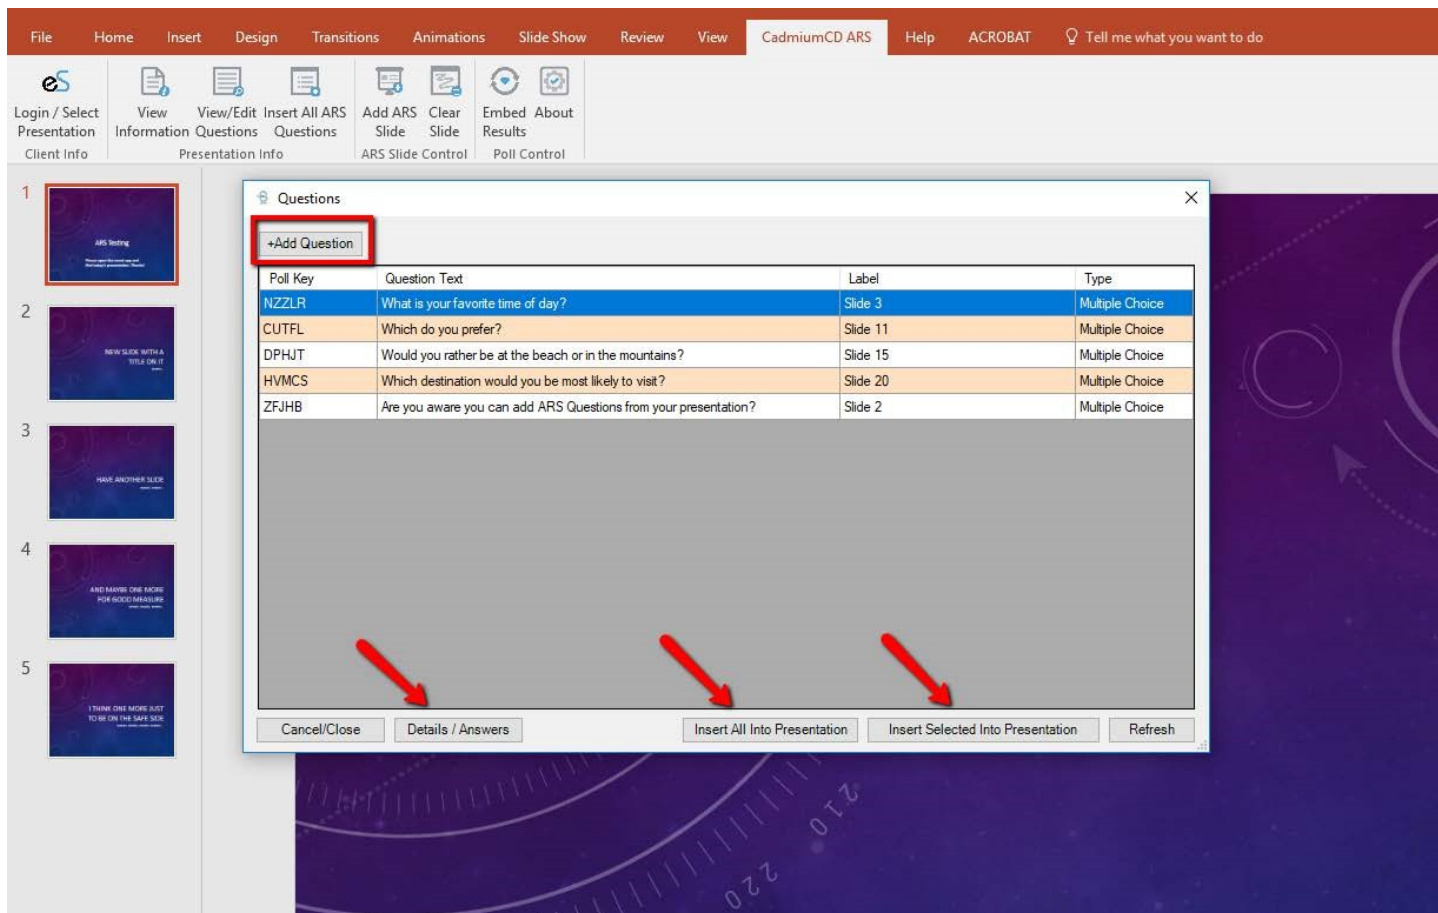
File Home Insert Design Transitions Animations Slide Show Review View CadmiumCD ARS Help ACROBAT Tell me what you want to do

Login / Select Presentation
Client Info

View Information
View/Edit Questions
Insert All ARS Questions
Presentation Info

Add ARS Slide
Clear Slide
ARS Slide Control

Embed Results
About
Poll Control

1
ARS Testing

2
NEW SLIDE WITH A TITLE ON IT

3
HAVE ANOTHER SLIDE

4
AND MAYBE ONE MORE FOR GOOD MEASURE

5
I THINK ONE MORE JUST TO BE ON THE SAFE SIDE

Questions

+Add Question

| Poll Key | Question Text | Label | Type |
|---|---|---|---|
| NZZLR | What is your favorite time of day? | Slide 3 | Multiple Choice |
| CUTFL | Which do you prefer? | Slide 11 | Multiple Choice |
| DPHJT | Would you rather be at the beach or in the mountains? | Slide 15 | Multiple Choice |
| HVMCS | Which destination would you be most likely to visit? | Slide 20 | Multiple Choice |
| ZFJHB | Are you aware you can add ARS Questions from your presentation? | Slide 2 | Multiple Choice |

Cancel/Close
Details / Answers
Insert All Into Presentation
Insert Selected Into Presentation
Refresh

210
220